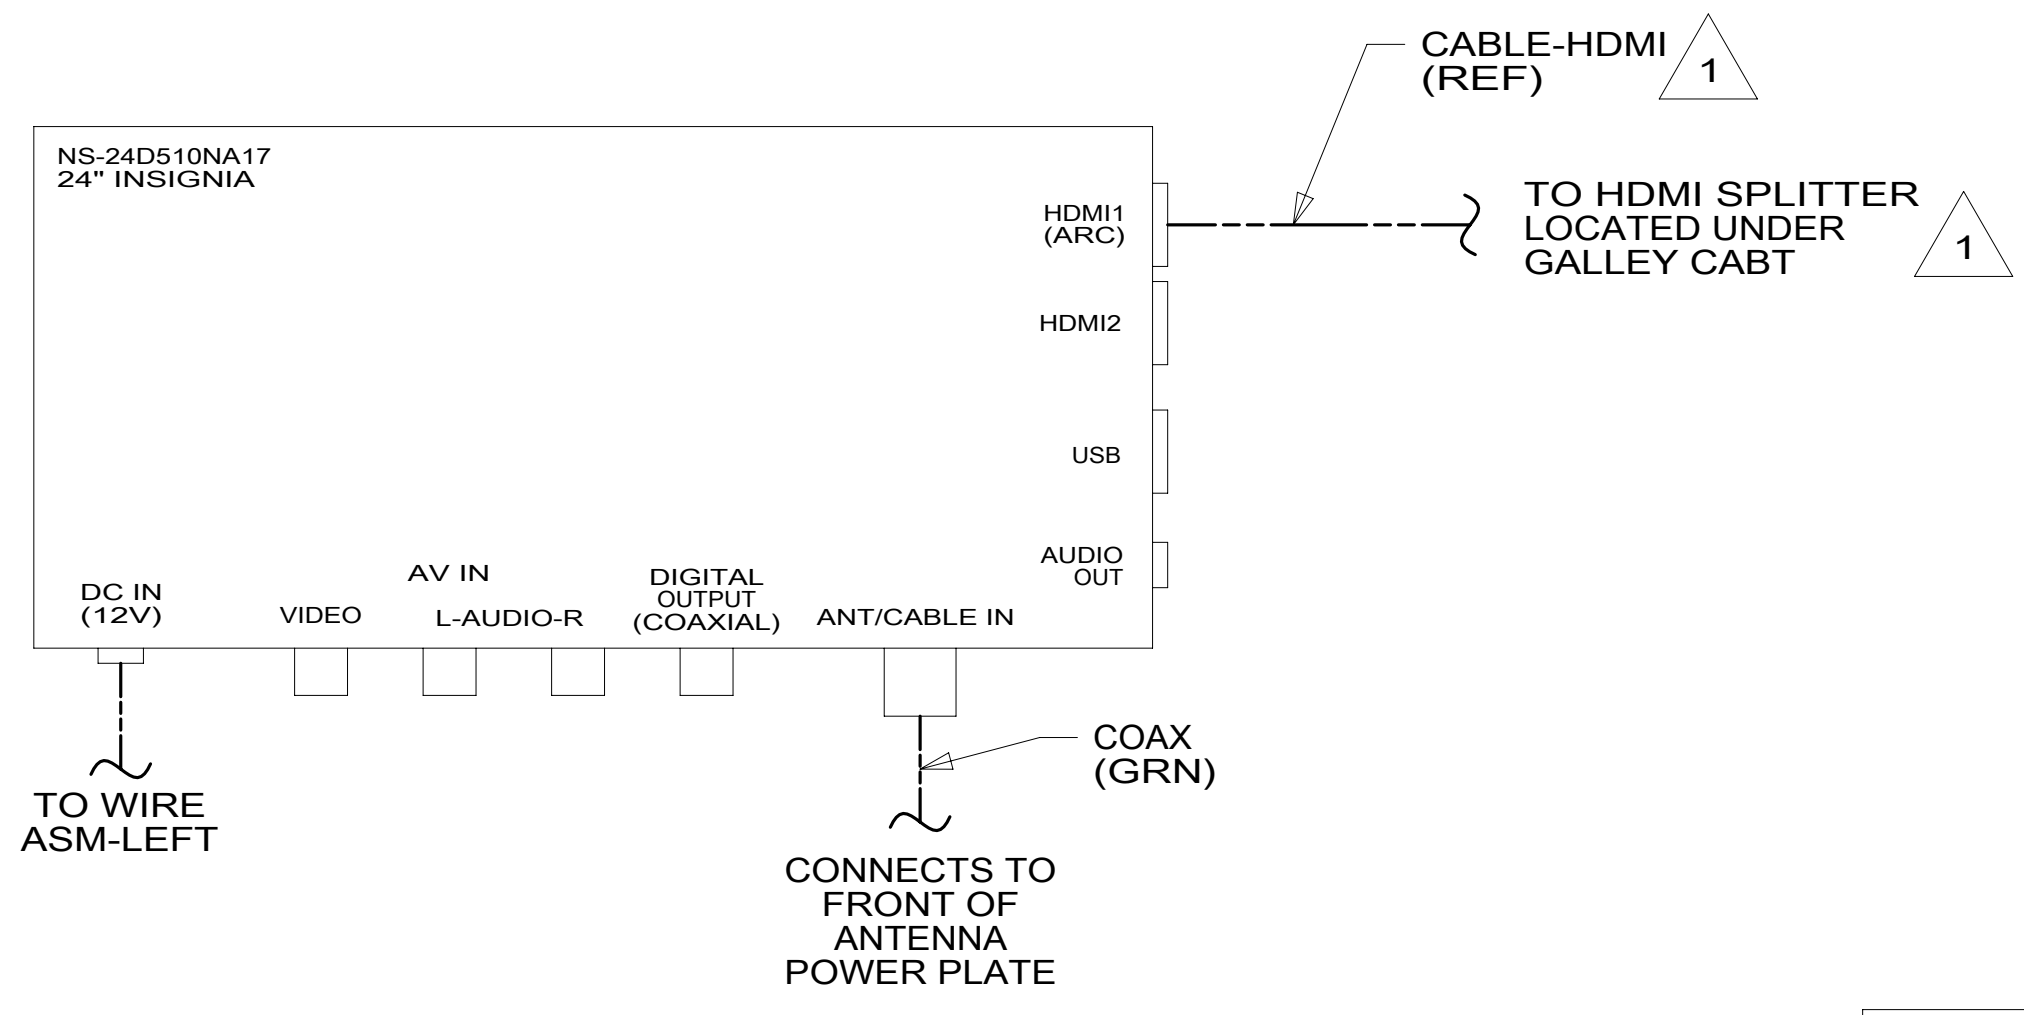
CABLE-HDMI (REF)

1

NS-24D510NA17
24" INSIGNIA

HDMI1 (ARC)

TO HDMI SPLITTER LOCATED UNDER GALLEY CABT

1

HDMI2

USB

AUDIO OUT

AV IN

DC IN (12V)

VIDEO

L-AUDIO-R

DIGITAL OUTPUT (COAXIAL)

ANT/CABLE IN

COAX (GRN)

TO WIRE ASM-LEFT

CONNECTS TO FRONT OF ANTENNA POWER PLATE